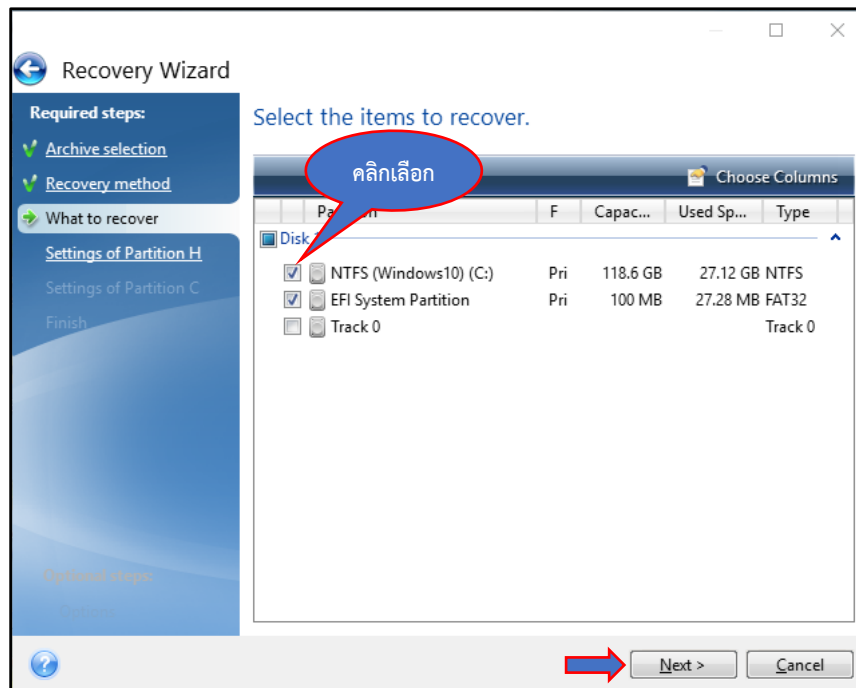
Recovery Wizard

Required steps:
Archive selection
Recovery method
What to recover
Settings of Partition H
Settings of Partition C
Finish

Optional steps:
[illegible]

Select the items to recover.

คลิกเลือก

Choose Columns

| Pa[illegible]n | F | Capac... | Used Sp... | Type |
|---|---|---|---|---|
| Disk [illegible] | | | | |
| NTFS (Windows10) (C:) | Pri | 118.6 GB | 27.12 GB | NTFS |
| EFI System Partition | Pri | 100 MB | 27.28 MB | FAT32 |
| Track 0 | | | | Track 0 |

Next >
Cancel